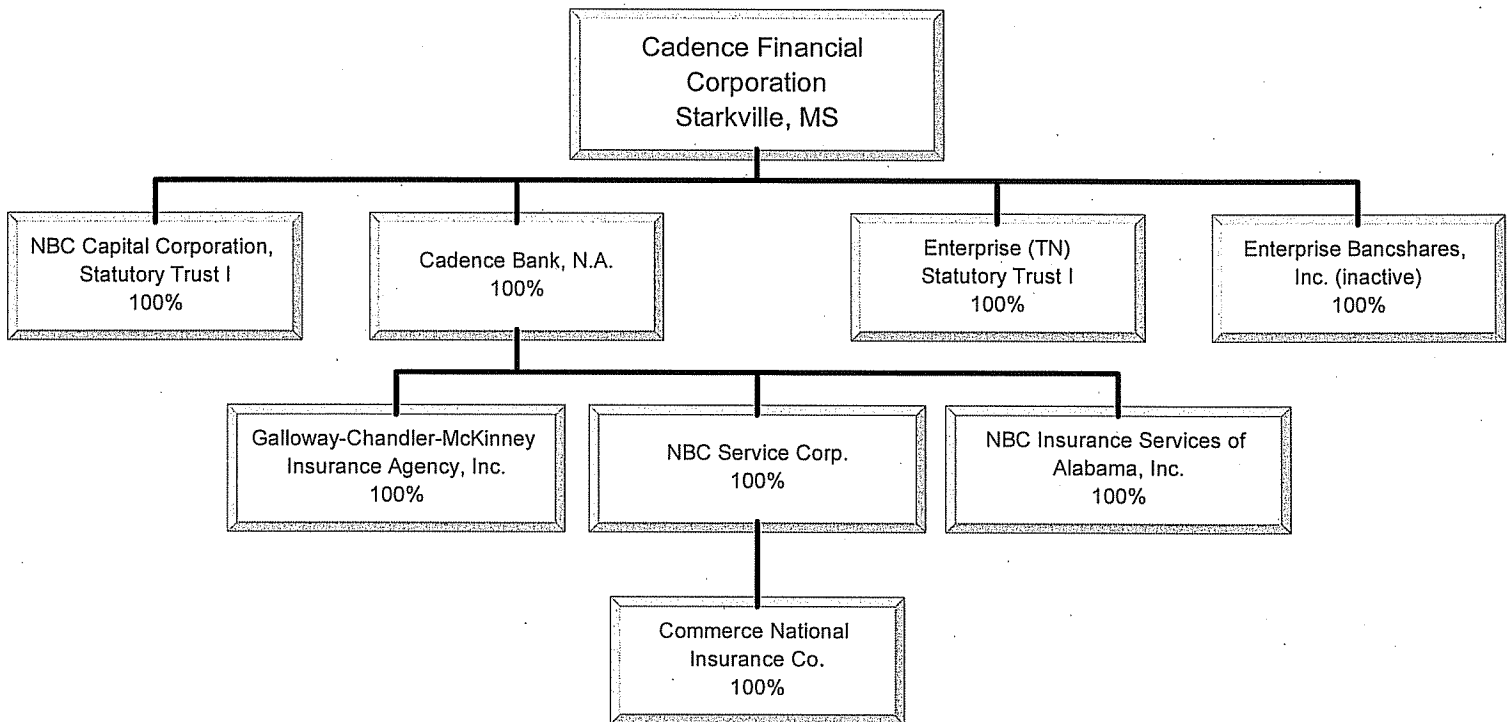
Cadence Financial Corporation
Starkville, MS

NBC Capital Corporation, Statutory Trust I
100%

Cadence Bank, N.A.
100%

Enterprise (TN) Statutory Trust I
100%

Enterprise Bancshares, Inc. (inactive)
100%

Galloway-Chandler-McKinney Insurance Agency, Inc.
100%

NBC Service Corp.
100%

NBC Insurance Services of Alabama, Inc.
100%

Commerce National Insurance Co.
100%